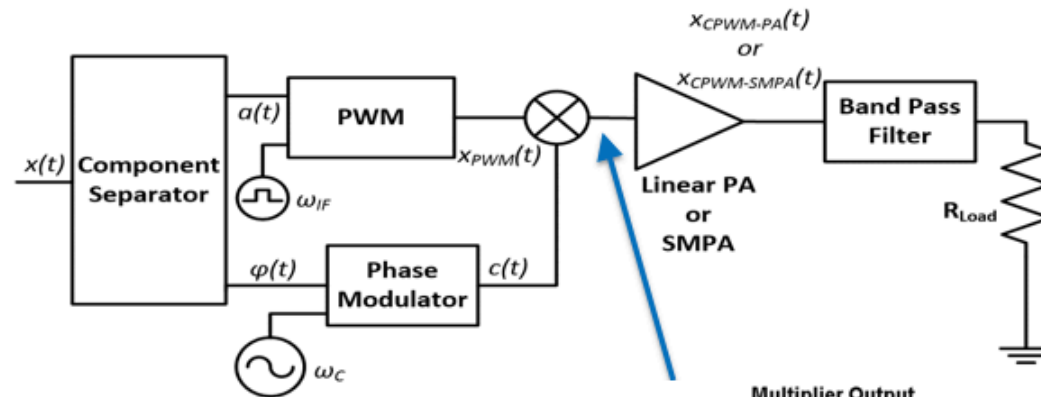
$x_{CPWM\text{-}PA}(t)$
or
$x_{CPWM\text{-}SMPA}(t)$

$x(t)$

Component Separator

$a(t)$

PWM

$\omega_{IF}$

$x_{PWM}(t)$

$\varphi(t)$

Phase Modulator

$c(t)$

$\omega_C$

Linear PA or SMPA

Band Pass Filter

$R_{Load}$

Multiplier Output